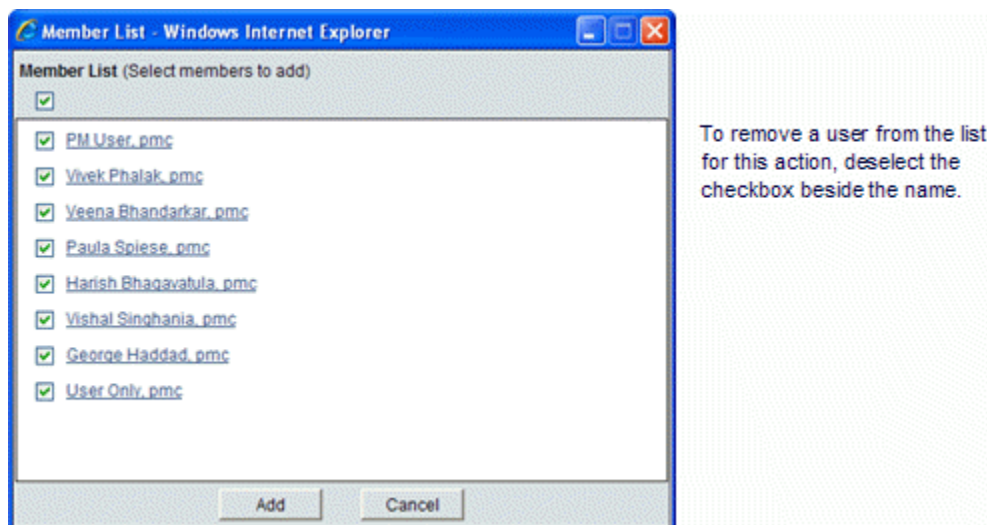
Member List - Windows Internet Explorer

Member List (Select members to add)

PM User, pmc
Vivek Phalak, pmc
Veena Bhandarkar, pmc
Paula Spiese, pmc
Harish Bhagavatula, pmc
Vishal Singhania, pmc
George Haddad, pmc
User Only, pmc

Add
Cancel

To remove a user from the list for this action, deselect the checkbox beside the name.